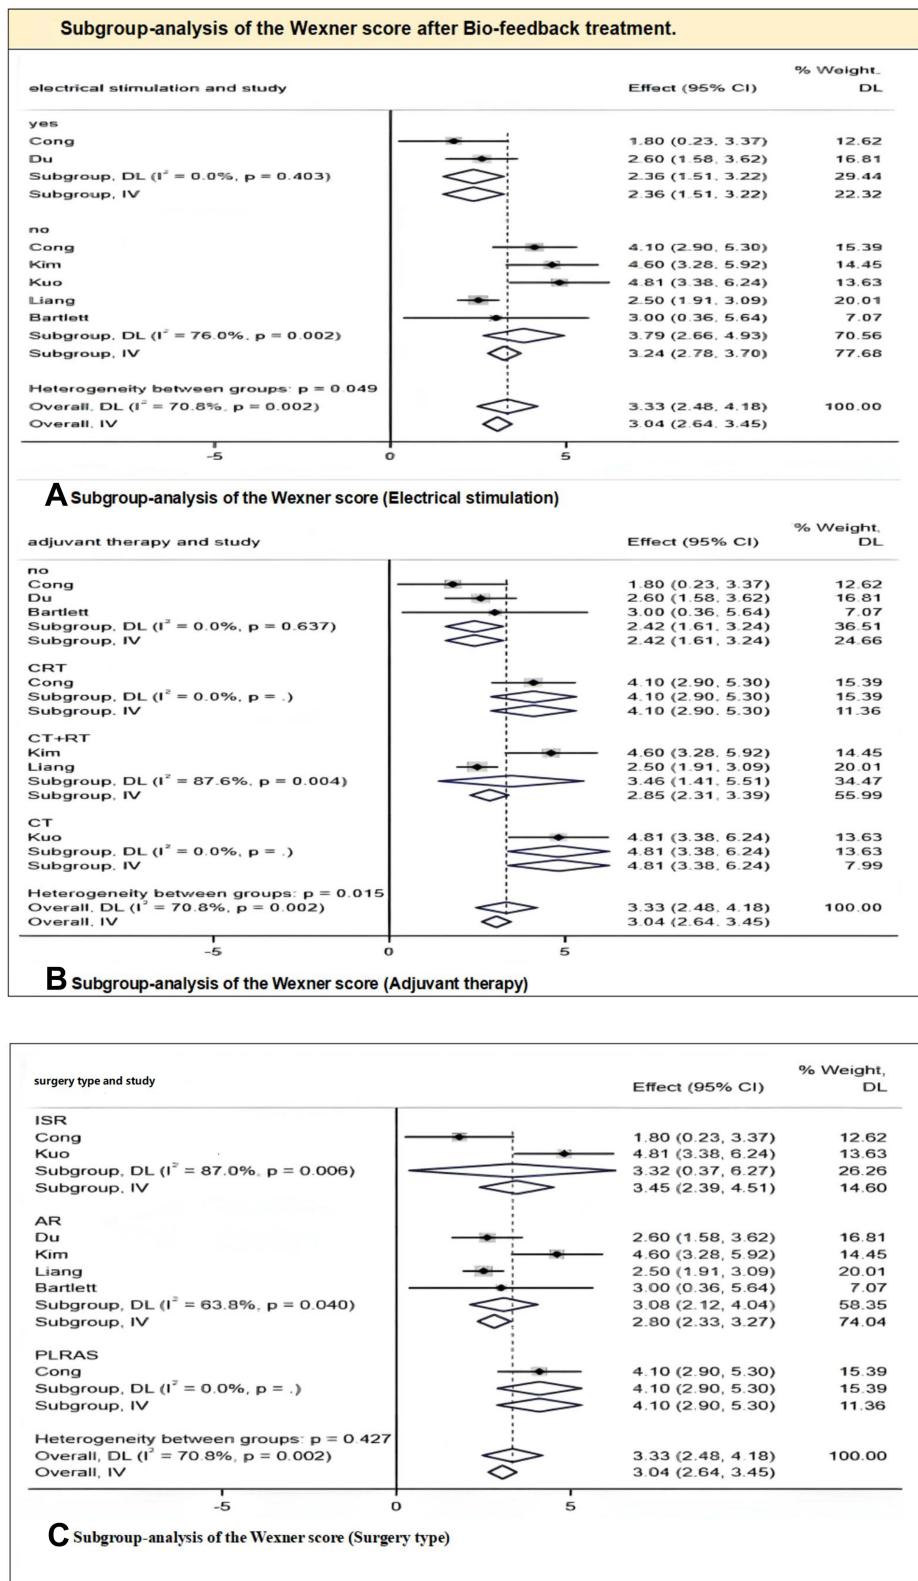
Subgroup-analysis of the Wexner score after Bio-feedback treatment.

| electrical stimulation and study | Effect (95% CI) | % Weight, DL |
|---|---|---|
| yes | | |
| Cong | 1.80 (0.23, 3.37) | 12.62 |
| Du | 2.60 (1.58, 3.62) | 16.81 |
| Subgroup, DL ($I^2$ = 0.0%, p = 0.403) | 2.36 (1.51, 3.22) | 29.44 |
| Subgroup, IV | 2.36 (1.51, 3.22) | 22.32 |
| no | | |
| Cong | 4.10 (2.90, 5.30) | 15.39 |
| Kim | 4.60 (3.28, 5.92) | 14.45 |
| Kuo | 4.81 (3.38, 6.24) | 13.63 |
| Liang | 2.50 (1.91, 3.09) | 20.01 |
| Bartlett | 3.00 (0.36, 5.64) | 7.07 |
| Subgroup, DL ($I^2$ = 76.0%, p = 0.002) | 3.79 (2.66, 4.93) | 70.56 |
| Subgroup, IV | 3.24 (2.78, 3.70) | 77.68 |
| Heterogeneity between groups: p = 0.049 | | |
| Overall, DL ($I^2$ = 70.8%, p = 0.002) | 3.33 (2.48, 4.18) | 100.00 |
| Overall, IV | 3.04 (2.64, 3.45) | |

-5 0 5

A Subgroup-analysis of the Wexner score (Electrical stimulation)

| adjuvant therapy and study | Effect (95% CI) | % Weight, DL |
|---|---|---|
| no | | |
| Cong | 1.80 (0.23, 3.37) | 12.62 |
| Du | 2.60 (1.58, 3.62) | 16.81 |
| Bartlett | 3.00 (0.36, 5.64) | 7.07 |
| Subgroup, DL ($I^2$ = 0.0%, p = 0.637) | 2.42 (1.61, 3.24) | 36.51 |
| Subgroup, IV | 2.42 (1.61, 3.24) | 24.66 |
| CRT | | |
| Cong | 4.10 (2.90, 5.30) | 15.39 |
| Subgroup, DL ($I^2$ = 0.0%, p = .) | 4.10 (2.90, 5.30) | 15.39 |
| Subgroup, IV | 4.10 (2.90, 5.30) | 11.36 |
| CT+RT | | |
| Kim | 4.60 (3.28, 5.92) | 14.45 |
| Liang | 2.50 (1.91, 3.09) | 20.01 |
| Subgroup, DL ($I^2$ = 87.6%, p = 0.004) | 3.46 (1.41, 5.51) | 34.47 |
| Subgroup, IV | 2.85 (2.31, 3.39) | 55.99 |
| CT | | |
| Kuo | 4.81 (3.38, 6.24) | 13.63 |
| Subgroup, DL ($I^2$ = 0.0%, p = .) | 4.81 (3.38, 6.24) | 13.63 |
| Subgroup, IV | 4.81 (3.38, 6.24) | 7.99 |
| Heterogeneity between groups: p = 0.015 | | |
| Overall, DL ($I^2$ = 70.8%, p = 0.002) | 3.33 (2.48, 4.18) | 100.00 |
| Overall, IV | 3.04 (2.64, 3.45) | |

-5 0 5

B Subgroup-analysis of the Wexner score (Adjuvant therapy)

| surgery type and study | Effect (95% CI) | % Weight, DL |
|---|---|---|
| ISR | | |
| Cong | 1.80 (0.23, 3.37) | 12.62 |
| Kuo | 4.81 (3.38, 6.24) | 13.63 |
| Subgroup, DL ($I^2$ = 87.0%, p = 0.006) | 3.32 (0.37, 6.27) | 26.26 |
| Subgroup, IV | 3.45 (2.39, 4.51) | 14.60 |
| AR | | |
| Du | 2.60 (1.58, 3.62) | 16.81 |
| Kim | 4.60 (3.28, 5.92) | 14.45 |
| Liang | 2.50 (1.91, 3.09) | 20.01 |
| Bartlett | 3.00 (0.36, 5.64) | 7.07 |
| Subgroup, DL ($I^2$ = 63.8%, p = 0.040) | 3.08 (2.12, 4.04) | 58.35 |
| Subgroup, IV | 2.80 (2.33, 3.27) | 74.04 |
| PLRAS | | |
| Cong | 4.10 (2.90, 5.30) | 15.39 |
| Subgroup, DL ($I^2$ = 0.0%, p = .) | 4.10 (2.90, 5.30) | 15.39 |
| Subgroup, IV | 4.10 (2.90, 5.30) | 11.36 |
| Heterogeneity between groups: p = 0.427 | | |
| Overall, DL ($I^2$ = 70.8%, p = 0.002) | 3.33 (2.48, 4.18) | 100.00 |
| Overall, IV | 3.04 (2.64, 3.45) | |

-5 0 5

C Subgroup-analysis of the Wexner score (Surgery type)